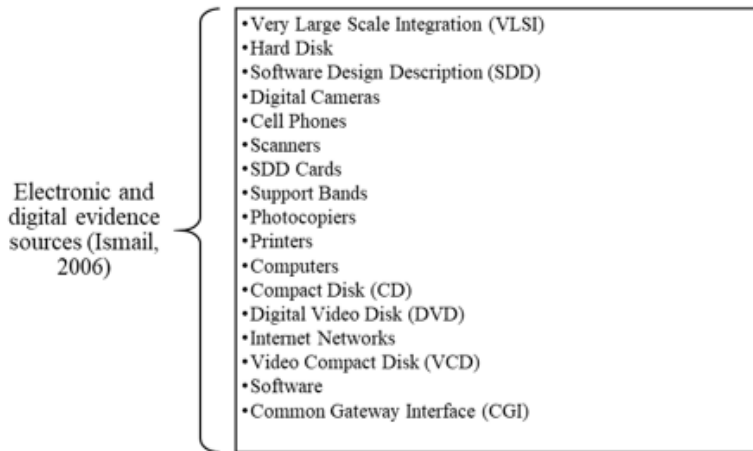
Electronic and digital evidence sources (Ismail, 2006)

•Very Large Scale Integration (VLSI)
•Hard Disk
•Software Design Description (SDD)
•Digital Cameras
•Cell Phones
•Scanners
•SDD Cards
•Support Bands
•Photocopiers
•Printers
•Computers
•Compact Disk (CD)
•Digital Video Disk (DVD)
•Internet Networks
•Video Compact Disk (VCD)
•Software
•Common Gateway Interface (CGI)